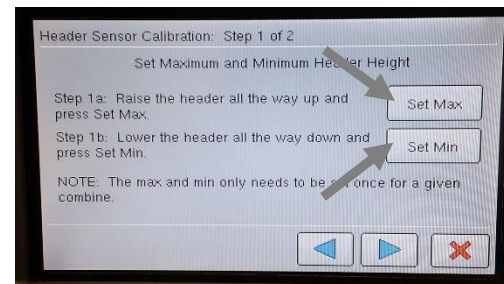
Header Sensor Calibration: Step 1 of 2

Set Maximum and Minimum He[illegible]er Height

Step 1a: Raise the header all the way up and press Set Max.

Set Max

Step 1b: Lower the header all the way down and press Set Min.

Set Min

NOTE: The max and min only needs to be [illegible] once for a given combine.